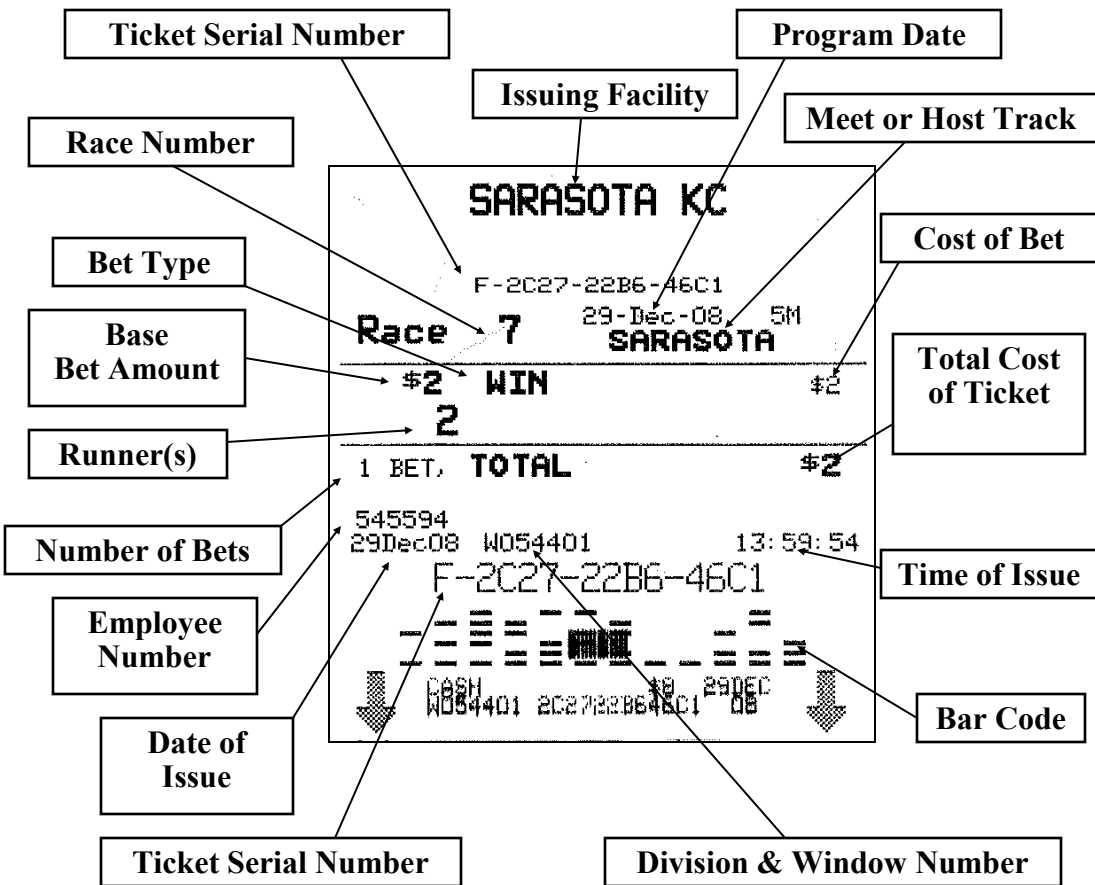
Ticket Serial Number

Program Date

Issuing Facility

Meet or Host Track

Race Number

SARASOTA KC

Cost of Bet

Bet Type

F-2C27-22B6-46C1

Base Bet Amount

Race 7

29-Dec-08, 5M

SARASOTA

Total Cost of Ticket

$2 WIN

$2

2

Runner(s)

1 BET, TOTAL

$2

Number of Bets

545594

29Dec08 W054401

13:59:54

Time of Issue

F-2C27-22B6-46C1

Employee Number

CASH

W054401 2C2722B646C1

$0

29DEC

08

Bar Code

Date of Issue

Ticket Serial Number

Division & Window Number